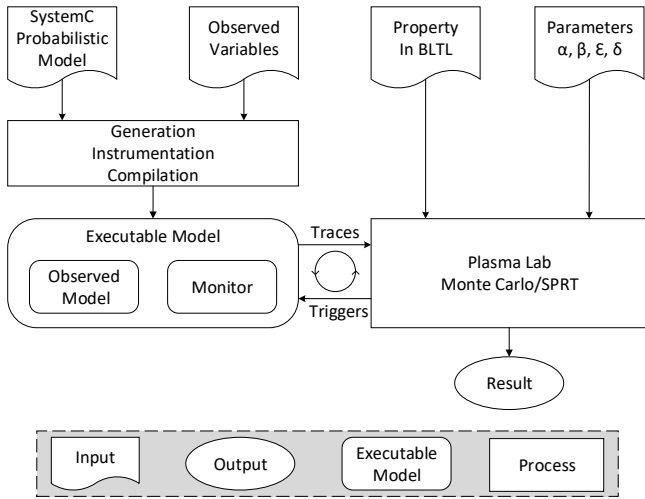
SystemC Probabilistic Model

Observed Variables

Property In BLTL

Parameters α, β, ε, δ

Generation Instrumentation Compilation

Executable Model

Observed Model

Monitor

Traces

Triggers

Plasma Lab Monte Carlo/SPRT

Result

Input

Output

Executable Model

Process